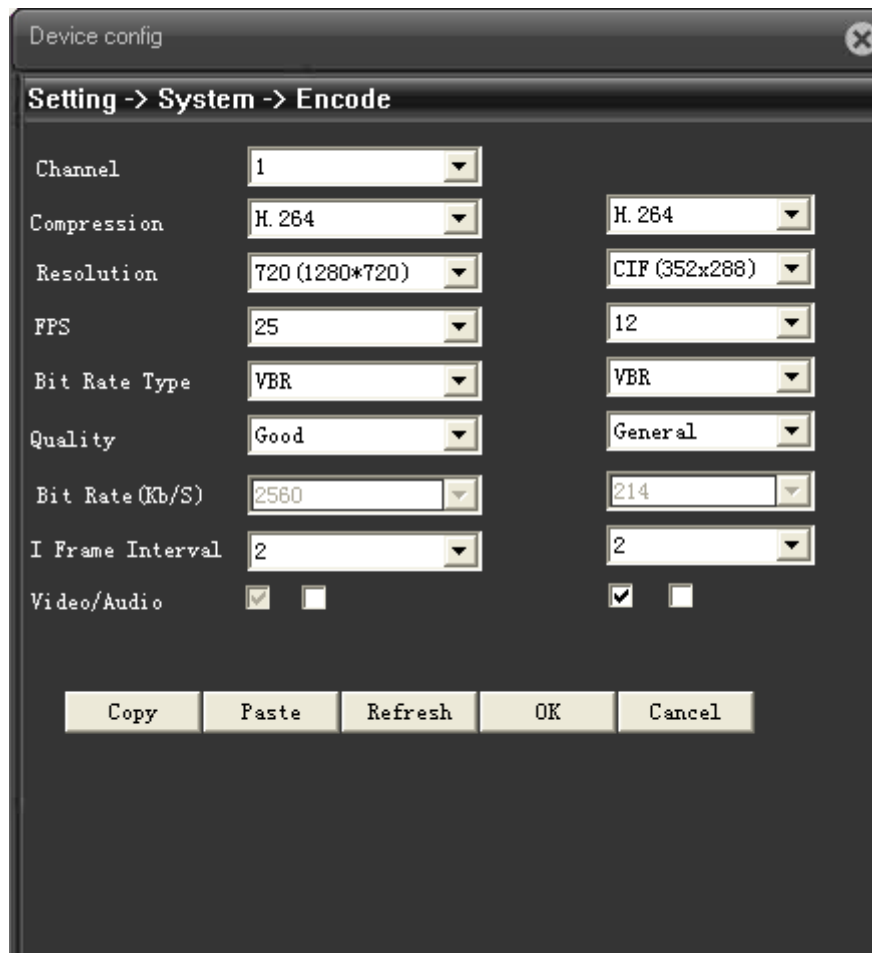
Device config

Setting -> System -> Encode

Channel 1

Compression H.264 H.264

Resolution 720(1280*720) CIF(352x288)

FPS 25 12

Bit Rate Type VBR VBR

Quality Good General

Bit Rate(Kb/S) 2560 214

I Frame Interval 2 2

Video/Audio

Copy Paste Refresh OK Cancel